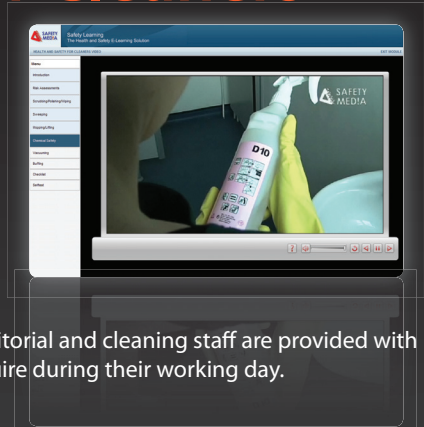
SAFETY MEDIA
Safety Learning
The Health and Safety E-Learning Solution

HEALTH AND SAFETY FOR CLEANING STAFF

EXIT MODULE

Menu
Introduction
Risk assessments
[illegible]
Scrubbing
Bagging/Lifting
Chemical Safety
Vacuuming
Buffing
Checklist
Self test

SAFETY MEDIA

D10

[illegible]itorial and cleaning staff are provided with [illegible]ire during their working day.